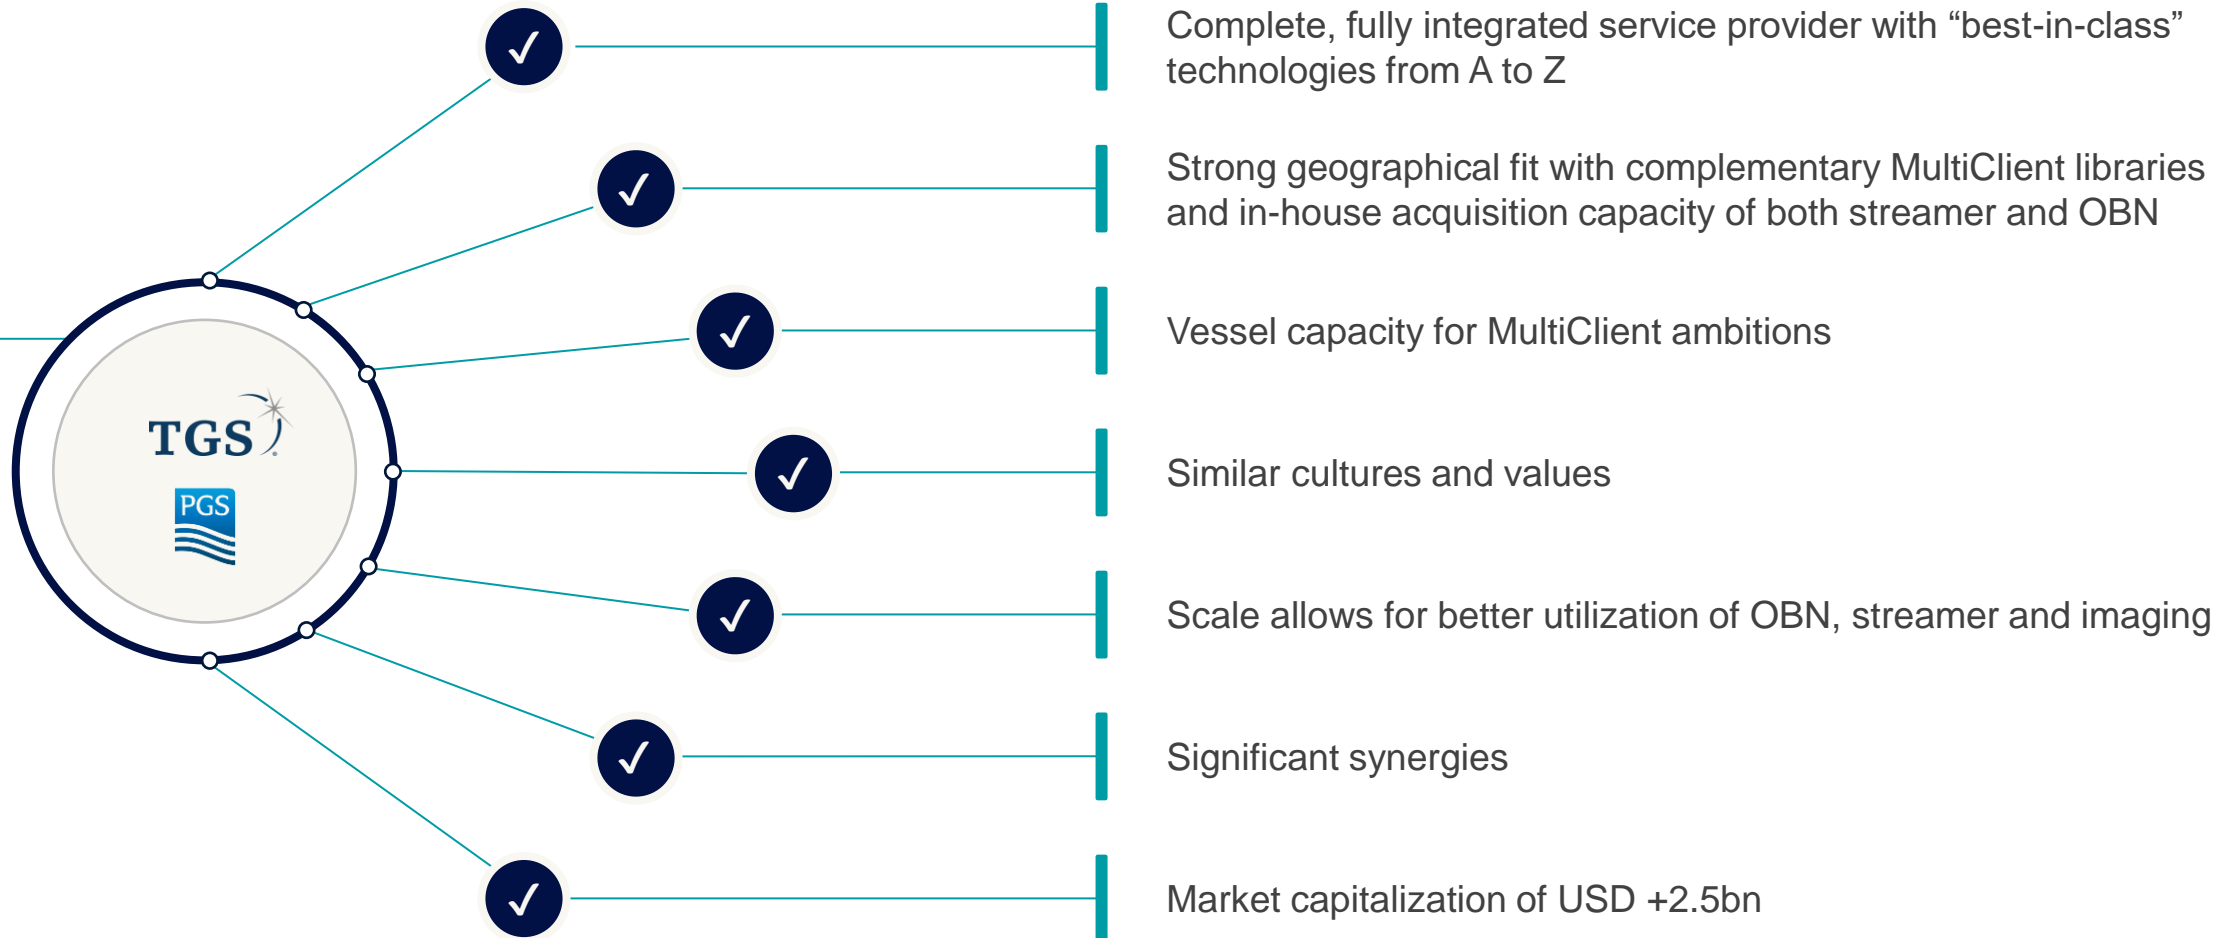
TGS

PGS

Complete, fully integrated service provider with “best-in-class” technologies from A to Z

Strong geographical fit with complementary MultiClient libraries and in-house acquisition capacity of both streamer and OBN

Vessel capacity for MultiClient ambitions

Similar cultures and values

Scale allows for better utilization of OBN, streamer and imaging

Significant synergies

Market capitalization of USD +2.5bn